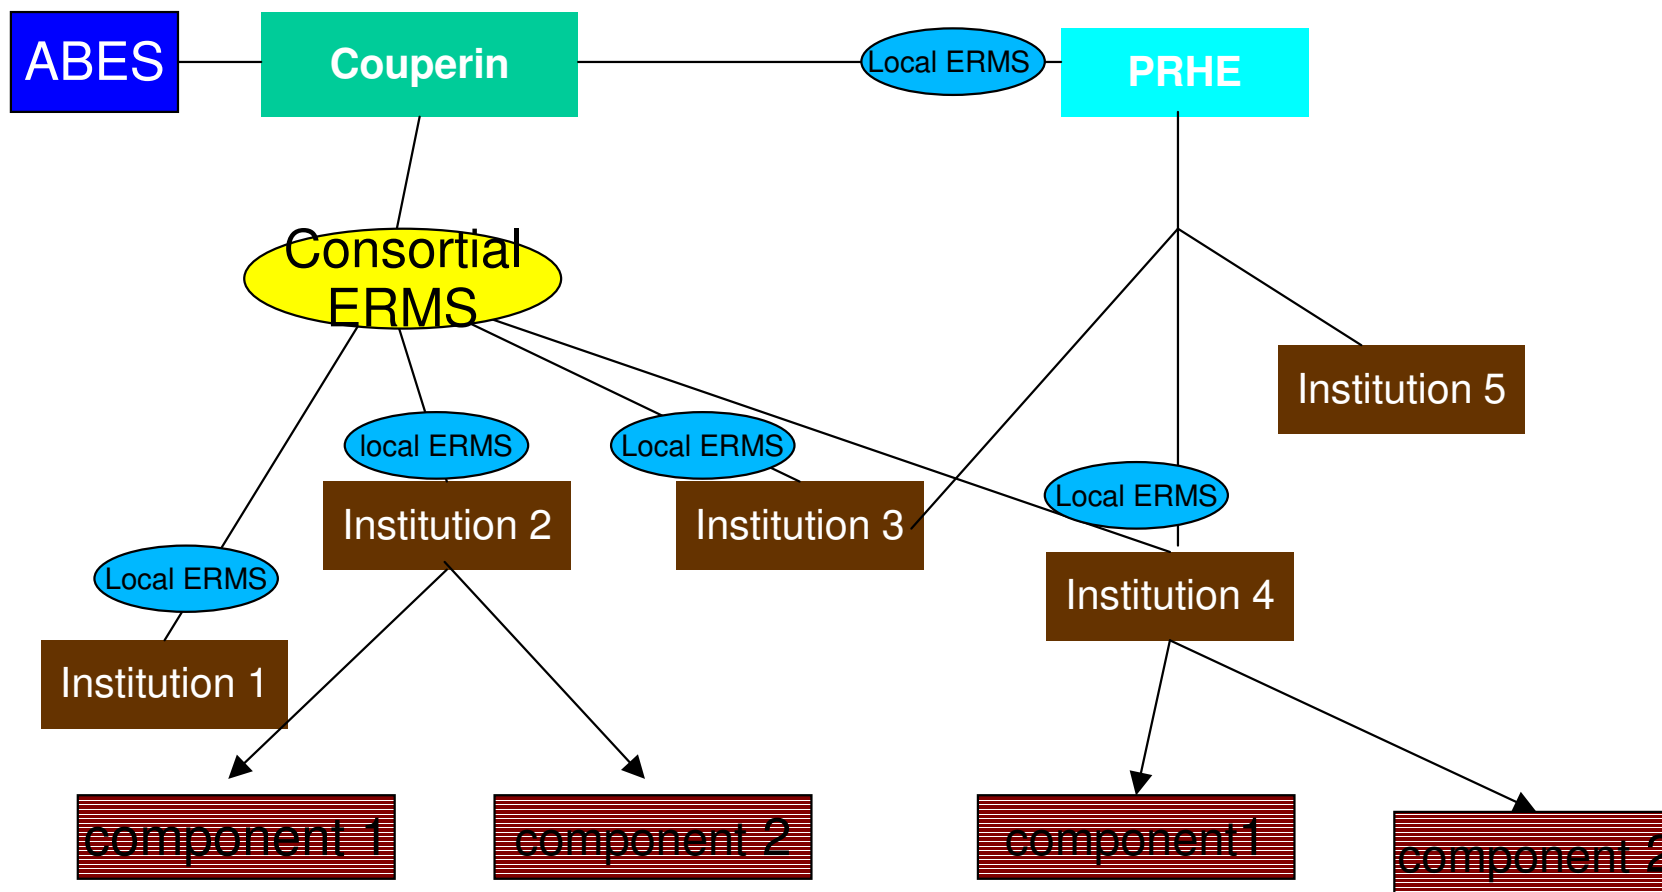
ABES

Couperin

Local ERMS

PRHE

Consortial ERMS

Institution 5

local ERMS

Local ERMS

Local ERMS

Institution 2

Institution 3

Local ERMS

Institution 4

Institution 1

component 1

component 2

component1

component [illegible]